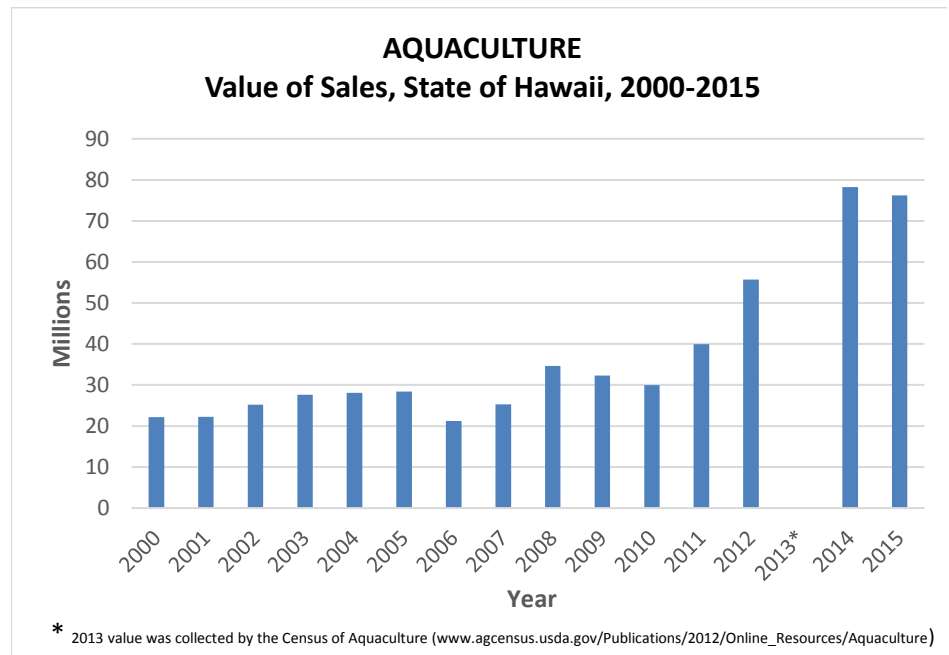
AQUACULTURE
Value of Sales, State of Hawaii, 2000-2015

90
80
70
60
50
40
30
20
10
0

Millions

2000 2001 2002 2003 2004 2005 2006 2007 2008 2009 2010 2011 2012 2013* 2014 2015

Year

* 2013 value was collected by the Census of Aquaculture (www.agcensus.usda.gov/Publications/2012/Online_Resources/Aquaculture)